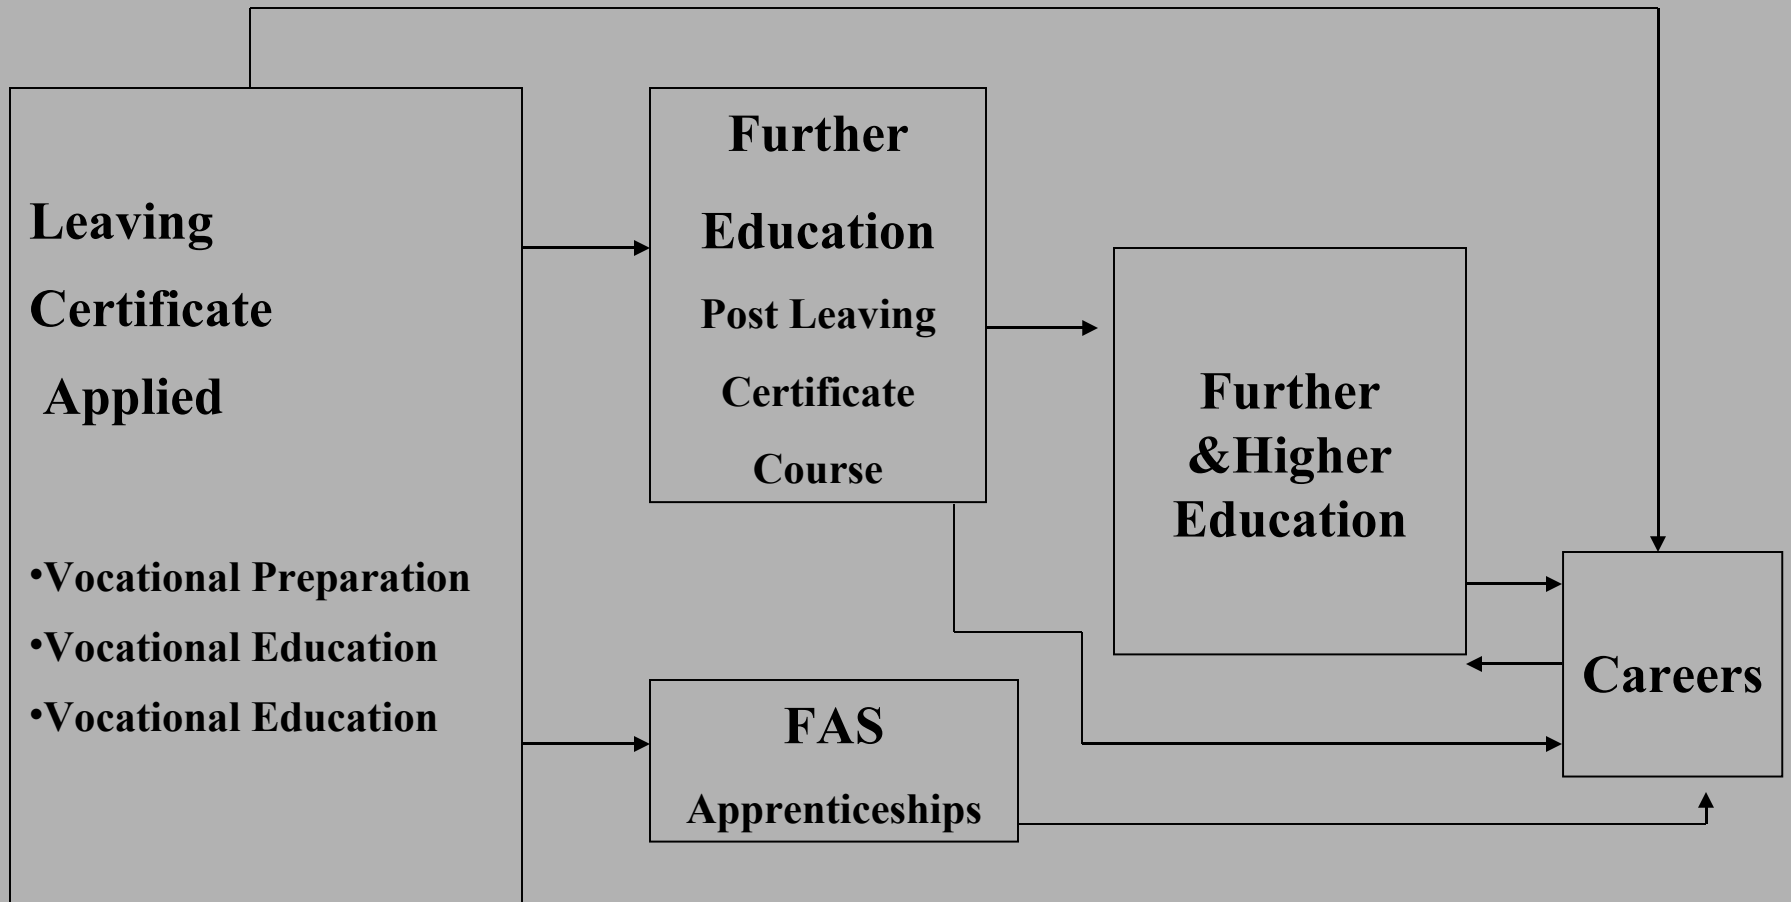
Leaving Certificate Applied

•Vocational Preparation
•Vocational Education
•Vocational Education

Further Education
Post Leaving Certificate Course

Further &Higher Education

FAS
Apprenticeships

Careers